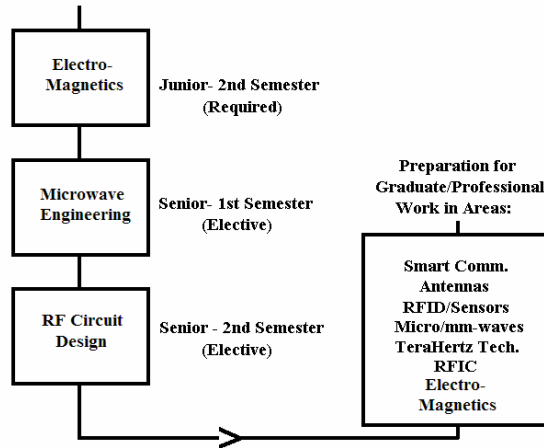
Electro-Magnetics

Junior- 2nd Semester (Required)

Microwave Engineering

Senior- 1st Semester (Elective)

RF Circuit Design

Senior - 2nd Semester (Elective)

Preparation for Graduate/Professional Work in Areas:

Smart Comm.
Antennas
RFID/Sensors
Micro/mm-waves
TeraHertz Tech.
RFIC
Electro-Magnetics